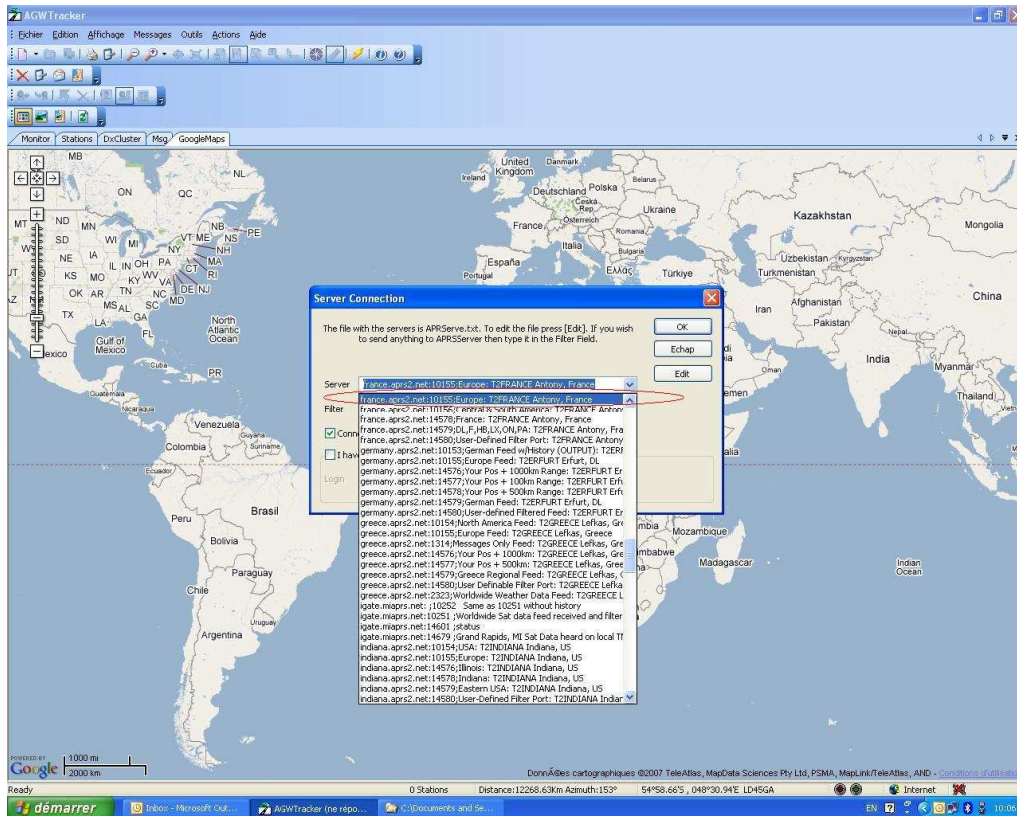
AGWTracker

Fichier Edition Affichage Messages Outils Actions Aide

Monitor | Stations | DxCluster | Msg | GoogleMaps

MB NL ON QC MT ND MN WI MI NY VT ME NS NB PE SD NE IA IL IN OH PA NH MA CT RI KS MO KY WV VA DE NJ OK AR TN NC MD TX MS AL SC GA LA FL Gulf of Mexico Cuba PR North Atlantic Ocean Guatemala Nicaragua Venezuela Guyana Suriname Colombia Ecuador Peru Brasil Bolivia Paraguay Chile Uruguay Argentina

United Kingdom Ireland Denmark Belarus Deutschland Polska Ceska Rep. Ukraine Osterreich France Romania Italia Bulgaria España Portugal Ελλάς Türkiye Kazakhstan Mongolia Uzbekistan Kyrgyzstan Turkmenistan Afghanistan Iran Pakistan Nepal China India Oman Myanmar Thailand Mozambique Zimbabwe Madagascar Indian Ocean

Server Connection

The file with the servers is APRServe.txt. To edit the file press [Edt]. If you wish to send anything to APRSServer then type it in the Filter Field.

OK
Echap
Edit

Server france.aprs2.net:10155;Europe: T2FRANCE Antony, France

Filter
Conn
I hav
Login

france.aprs2.net:10155;Europe: T2FRANCE Antony, France
france.aprs2.net:10156;Central & South America: T2FRANCE Antony
france.aprs2.net:14578;France: T2FRANCE Antony, France
france.aprs2.net:14579;DL,F,HB,LX,ON,PA: T2FRANCE Antony, Fra
france.aprs2.net:14580;User-Defined Filter Port: T2FRANCE Antony
germany.aprs2.net:10153;German Feed w/History (OUTPUT): T2ERI
germany.aprs2.net:10155;Europe Feed: T2ERFURT Erfurt, DL
germany.aprs2.net:14576;Your Pos + 1000km Range: T2ERFURT Er
germany.aprs2.net:14577;Your Pos + 100km Range: T2ERFURT Erfu
germany.aprs2.net:14578;Your Pos + 500km Range: T2ERFURT Erfu
germany.aprs2.net:14579;German Feed: T2ERFURT Erfurt, DL
germany.aprs2.net:14580;User-defined Filtered Feed: T2ERFURT Er
greece.aprs2.net:10154;North America Feed: T2GREECE Lefkas, Gre
greece.aprs2.net:10155;Europe Feed: T2GREECE Lefkas, Greece
greece.aprs2.net:1314;Messages Only Feed: T2GREECE Lefkas, Gre
greece.aprs2.net:14576;Your Pos + 1000km: T2GREECE Lefkas, Gre
greece.aprs2.net:14577;Your Pos + 500km: T2GREECE Lefkas, Gree
greece.aprs2.net:14579;Greece Regional Feed: T2GREECE Lefkas, (
greece.aprs2.net:14580;User Definable Filter Port: T2GREECE Lefka
greece.aprs2.net:2323;Worldwide Weather Data Feed: T2GREECE L
igate.miaprs.net: ;10252 Same as 10251 without history
igate.miaprs.net:10251 ;Worldwide Sat data feed received and filter
igate.miaprs.net:14601 ;status
igate.miaprs.net:14679 ;Grand Rapids, MI Sat Data heard on local TI
indiana.aprs2.net:10154;USA: T2INDIANA Indiana, US
indiana.aprs2.net:10155;Europe: T2INDIANA Indiana, US
indiana.aprs2.net:14576;Illinois: T2INDIANA Indiana, US
indiana.aprs2.net:14578;Indiana: T2INDIANA Indiana, US
indiana.aprs2.net:14579;Eastern USA: T2INDIANA Indiana, US
indiana.aprs2.net:14580;User-Defined Filter Port: T2INDIANA Indiar

POWERED BY Google 1000 mi 2000 km

DonnÃ©es cartographiques ©2007 TeleAtlas, MapData Sciences Pty Ltd, PSMA, MapLink/TeleAtlas, AND - Conditions d'utilisation

Ready | 0 Stations | Distance:12268.63Km Azimuth:153° | 54°58.66'S , 048°30.94'E LD45GA | Internet

démarrer | Inbox - Microsoft Out... | AGWTracker (ne répo... | C:\Documents and Se... | EN | 10:06